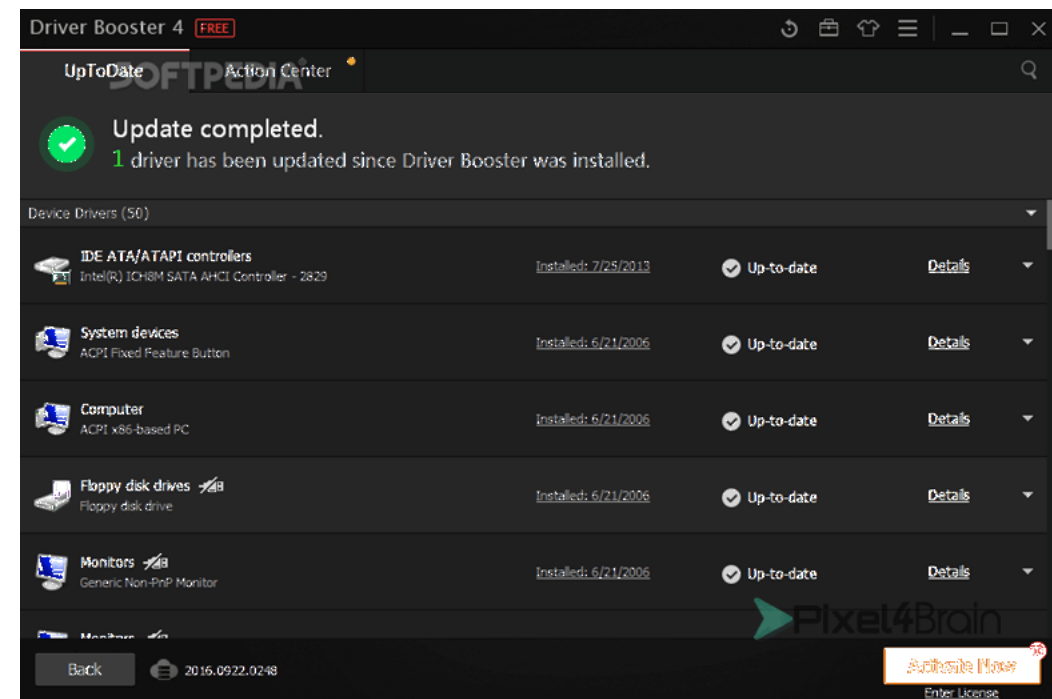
Driver Booster 4 FREE

UpToDate SOFTPEDIA Action Center

Update completed.
1 driver has been updated since Driver Booster was installed.

Device Drivers (50)

IDE ATA/ATAPI controllers
Intel(R) ICH8M SATA AHCI Controller - 2829
Installed: 7/25/2013
Up-to-date
Details

System devices
ACPI Fixed Feature Button
Installed: 6/21/2006
Up-to-date
Details

Computer
ACPI x86-based PC
Installed: 6/21/2006
Up-to-date
Details

Floppy disk drives
Floppy disk drive
Installed: 6/21/2006
Up-to-date
Details

Monitors
Generic Non-PnP Monitor
Installed: 6/21/2006
Up-to-date
Details

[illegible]

Pixel4Brain

Back
2016.0922.0248
Activate Now
Enter License